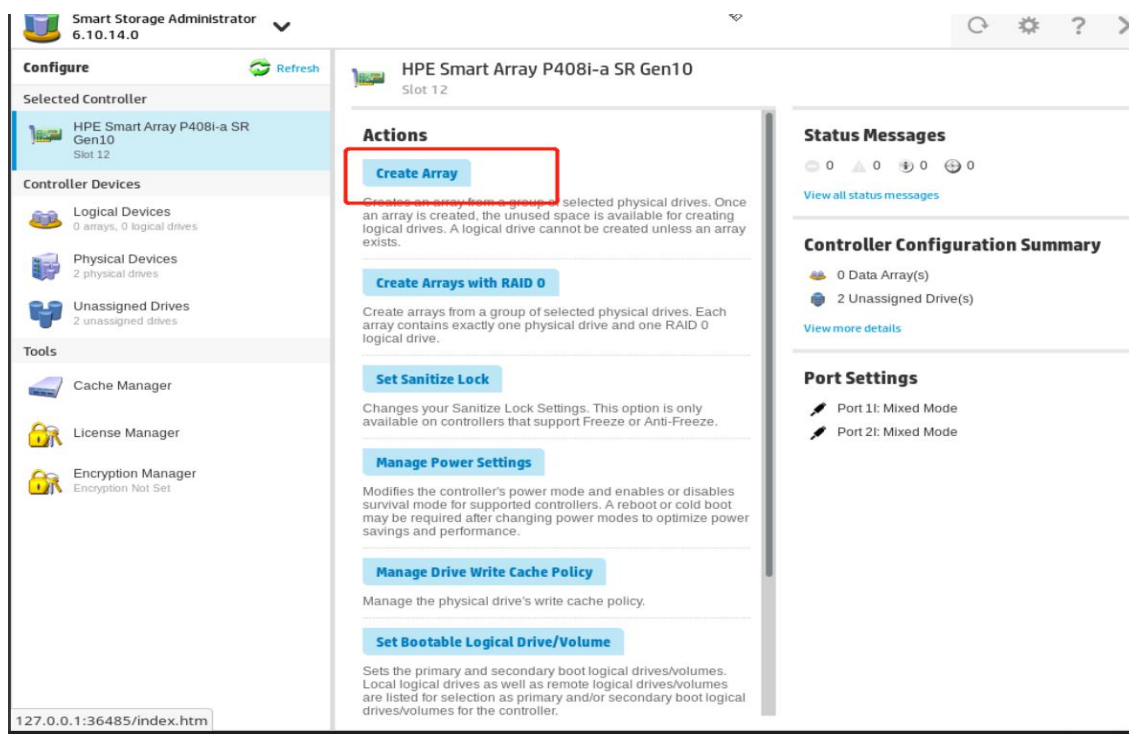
Smart Storage Administrator
6.10.14.0

Configure
Refresh

Selected Controller

HPE Smart Array P408i-a SR Gen10
Slot 12

Controller Devices

Logical Devices
0 arrays, 0 logical drives

Physical Devices
2 physical drives

Unassigned Drives
2 unassigned drives

Tools

Cache Manager

License Manager

Encryption Manager
Encryption Not Set

127.0.0.1:36485/index.htm

HPE Smart Array P408i-a SR Gen10
Slot 12

Actions

Create Array

Creates an array from a group of selected physical drives. Once an array is created, the unused space is available for creating logical drives. A logical drive cannot be created unless an array exists.

Create Arrays with RAID 0

Create arrays from a group of selected physical drives. Each array contains exactly one physical drive and one RAID 0 logical drive.

Set Sanitize Lock

Changes your Sanitize Lock Settings. This option is only available on controllers that support Freeze or Anti-Freeze.

Manage Power Settings

Modifies the controller's power mode and enables or disables survival mode for supported controllers. A reboot or cold boot may be required after changing power modes to optimize power savings and performance.

Manage Drive Write Cache Policy

Manage the physical drive's write cache policy.

Set Bootable Logical Drive/Volume

Sets the primary and secondary boot logical drives/volumes. Local logical drives as well as remote logical drives/volumes are listed for selection as primary and/or secondary boot logical drives/volumes for the controller.

Status Messages

0 0 0 0

View all status messages

Controller Configuration Summary

0 Data Array(s)

2 Unassigned Drive(s)

View more details

Port Settings

Port 1I: Mixed Mode

Port 2I: Mixed Mode